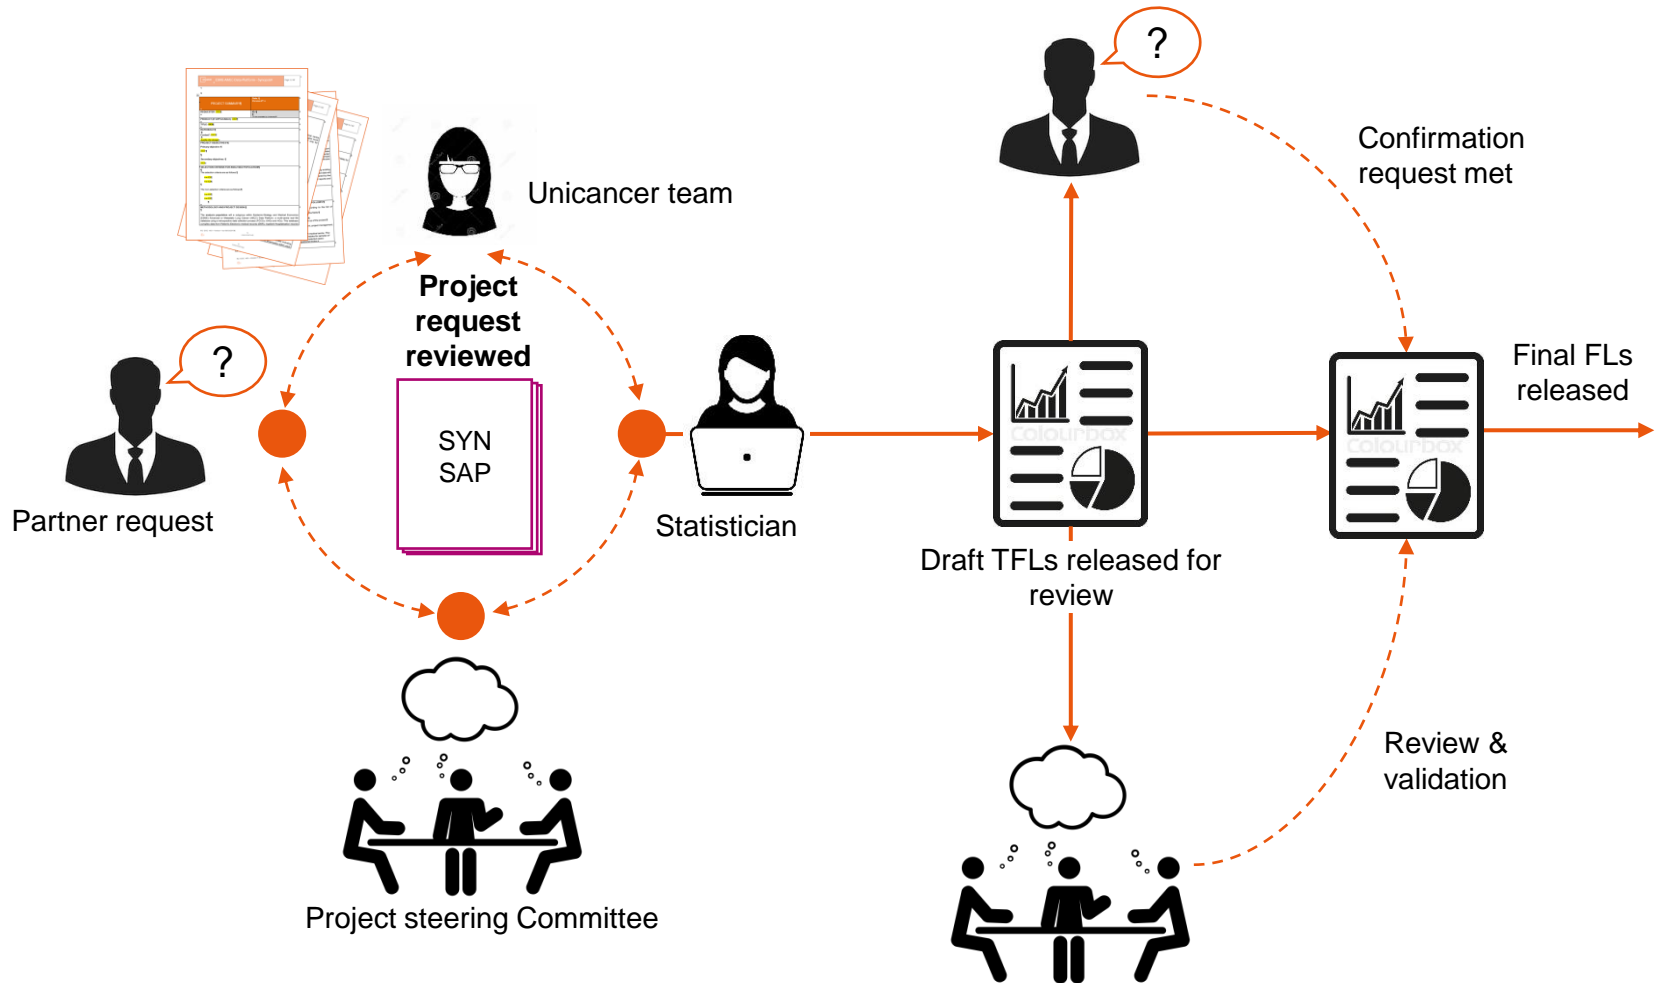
?

Unicancer team

Project request reviewed

SYN
SAP

?

Partner request

Statistician

Project steering Committee

?

Confirmation request met

Final FLs released

Draft TFLs released for review

Review & validation